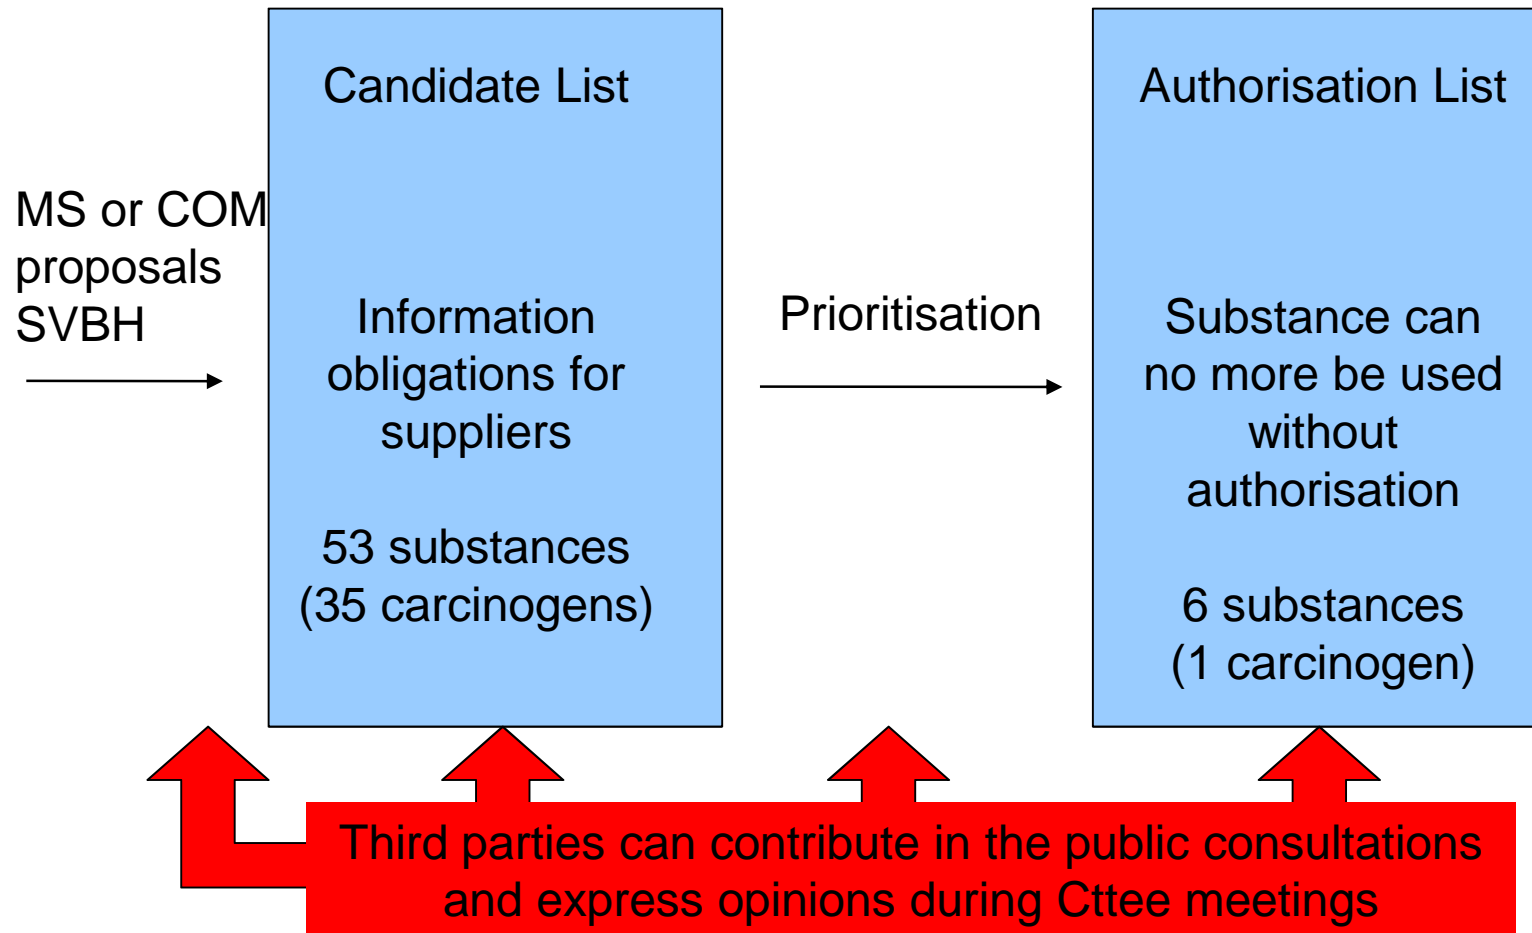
MS or COM proposals SVBH

Candidate List

Information obligations for suppliers

53 substances (35 carcinogens)

Prioritisation

Authorisation List

Substance can no more be used without authorisation

6 substances (1 carcinogen)

Third parties can contribute in the public consultations and express opinions during Cttee meetings